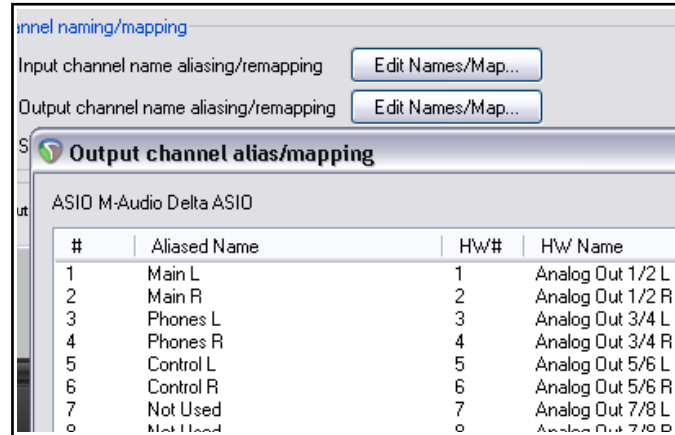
nnel naming/mapping

Input channel name aliasing/remapping Edit Names/Map...

Output channel name aliasing/remapping Edit Names/Map...

S

ut

Output channel alias/mapping

ASIO M-Audio Delta ASIO

| # | Aliased Name | HW# | HW Name |
|---|---|---|---|
| 1 | Main L | 1 | Analog Out 1/2 L |
| 2 | Main R | 2 | Analog Out 1/2 R |
| 3 | Phones L | 3 | Analog Out 3/4 L |
| 4 | Phones R | 4 | Analog Out 3/4 R |
| 5 | Control L | 5 | Analog Out 5/6 L |
| 6 | Control R | 6 | Analog Out 5/6 R |
| 7 | Not Used | 7 | Analog Out 7/8 L |
| 8 | Not Used | 8 | Analog Out 7/8 R |